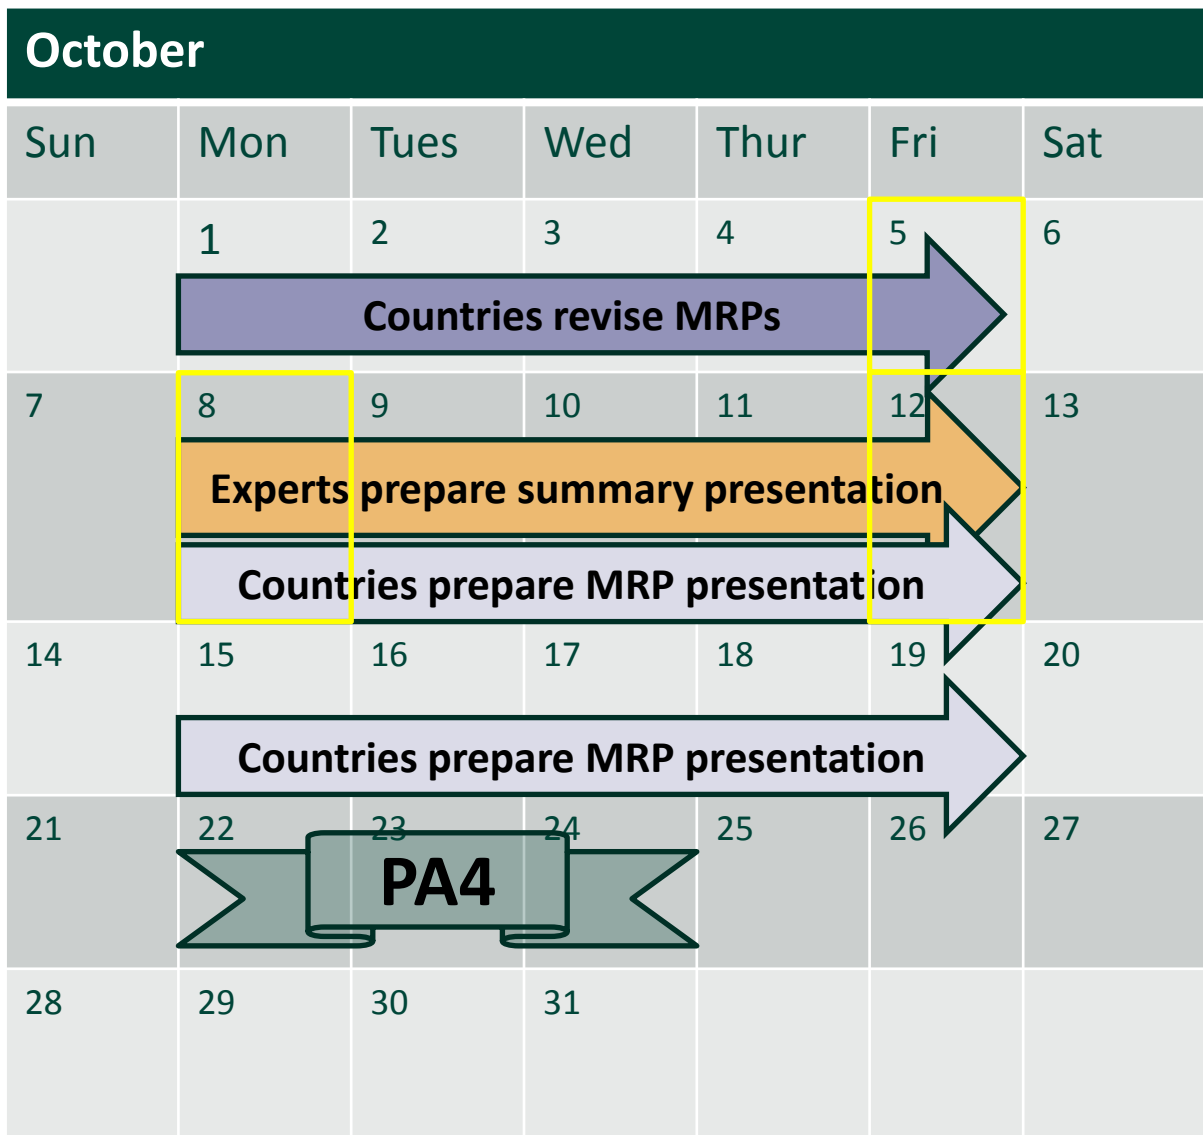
October

| Sun | Mon | Tues | Wed | Thur | Fri | Sat |
|---|---|---|---|---|---|---|
| | 1 | 2 | 3 | 4 | 5 | 6 |
| 7 | 8 | 9 | 10 | 11 | 12 | 13 |
| 14 | 15 | 16 | 17 | 18 | 19 | 20 |
| 21 | 22 | 23 | 24 | 25 | 26 | 27 |
| 28 | 29 | 30 | 31 | | | |

Countries revise MRPs

Experts prepare summary presentation

Countries prepare MRP presentation

Countries prepare MRP presentation

PA4